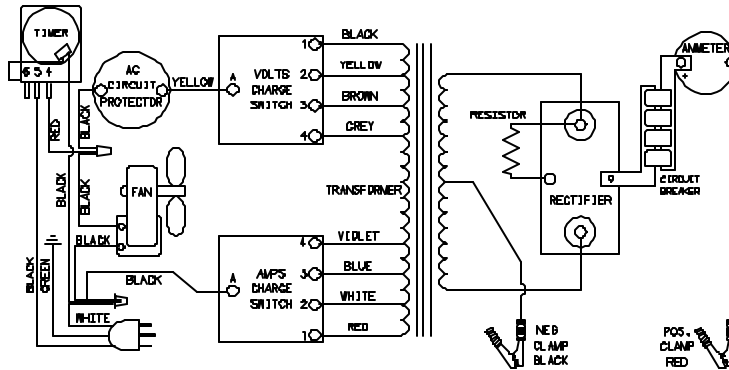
TIMER
6 5 4
AC CIRCUIT PROTECTOR
YELLOW
A
VOLTS CHARGE SWITCH
1
2
3
4
BLACK
YELLOW
BROWN
GREY
RED
BLACK
BLACK
BLACK
FAN
BLACK
TRANSFORMER
RESISTOR
RECTIFIER
AMMETER
+
-
CIRCUIT BREAKER
BLACK
GREEN
BLACK
A
AMPS CHARGE SWITCH
4
3
2
1
VIOLET
BLUE
WHITE
RED
WHITE
NEG CLAMP BLACK
POS. CLAMP RED